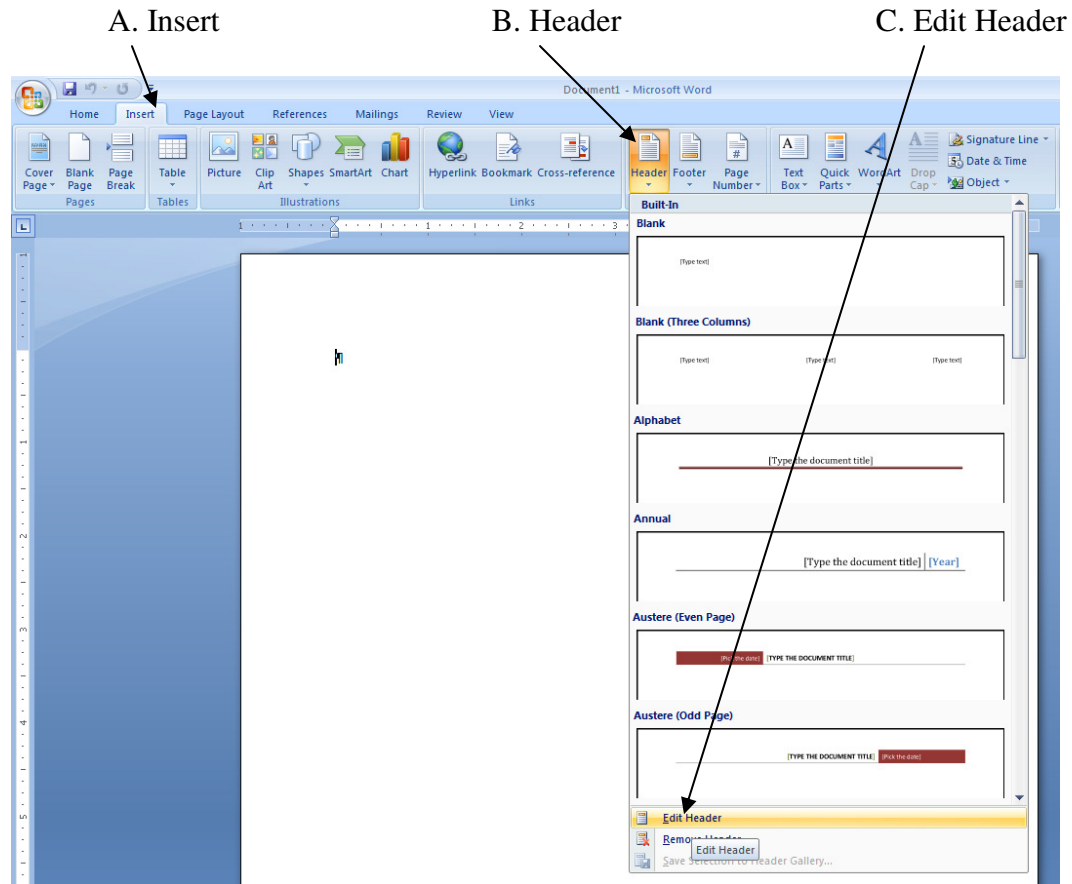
A. Insert

B. Header

C. Edit Header

Document1 - Microsoft Word

Home Insert Page Layout References Mailings Review View

Cover Page Blank Page Page Break
Pages

Table
Tables

Picture Clip Art Shapes SmartArt Chart
Illustrations

Hyperlink Bookmark Cross-reference
Links

Header Footer Page Number

Text Box Quick Parts WordArt Drop Cap

Signature Line
Date & Time
Object

Built-In

Blank

[Type text]

Blank (Three Columns)

[Type text] [Type text] [Type text]

Alphabet

[Type the document title]

Annual

[Type the document title] [Year]

Austere (Even Page)

[Pick the date] [TYPE THE DOCUMENT TITLE]

Austere (Odd Page)

[TYPE THE DOCUMENT TITLE] [Pick the date]

Edit Header

Remove Header

Edit Header

Save Selection to Header Gallery...